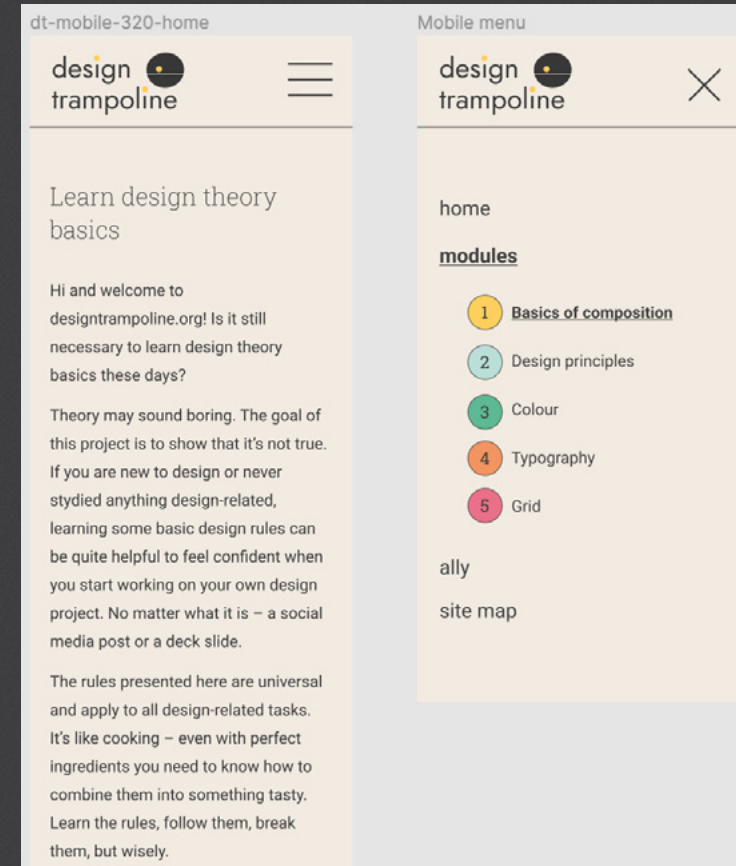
dt-mobile-320-home

design
trampoline

Learn design theory basics

Hi and welcome to designtrampoline.org! Is it still necessary to learn design theory basics these days?

Theory may sound boring. The goal of this project is to show that it's not true. If you are new to design or never stydied anything design-related, learning some basic design rules can be quite helpful to feel confident when you start working on your own design project. No matter what it is – a social media post or a deck slide.

The rules presented here are universal and apply to all design-related tasks. It's like cooking – even with perfect ingredients you need to know how to combine them into something tasty. Learn the rules, follow them, break them, but wisely.

Mobile menu

design
trampoline

home

modules

1 Basics of composition

2 Design principles

3 Colour

4 Typography

5 Grid

ally

site map